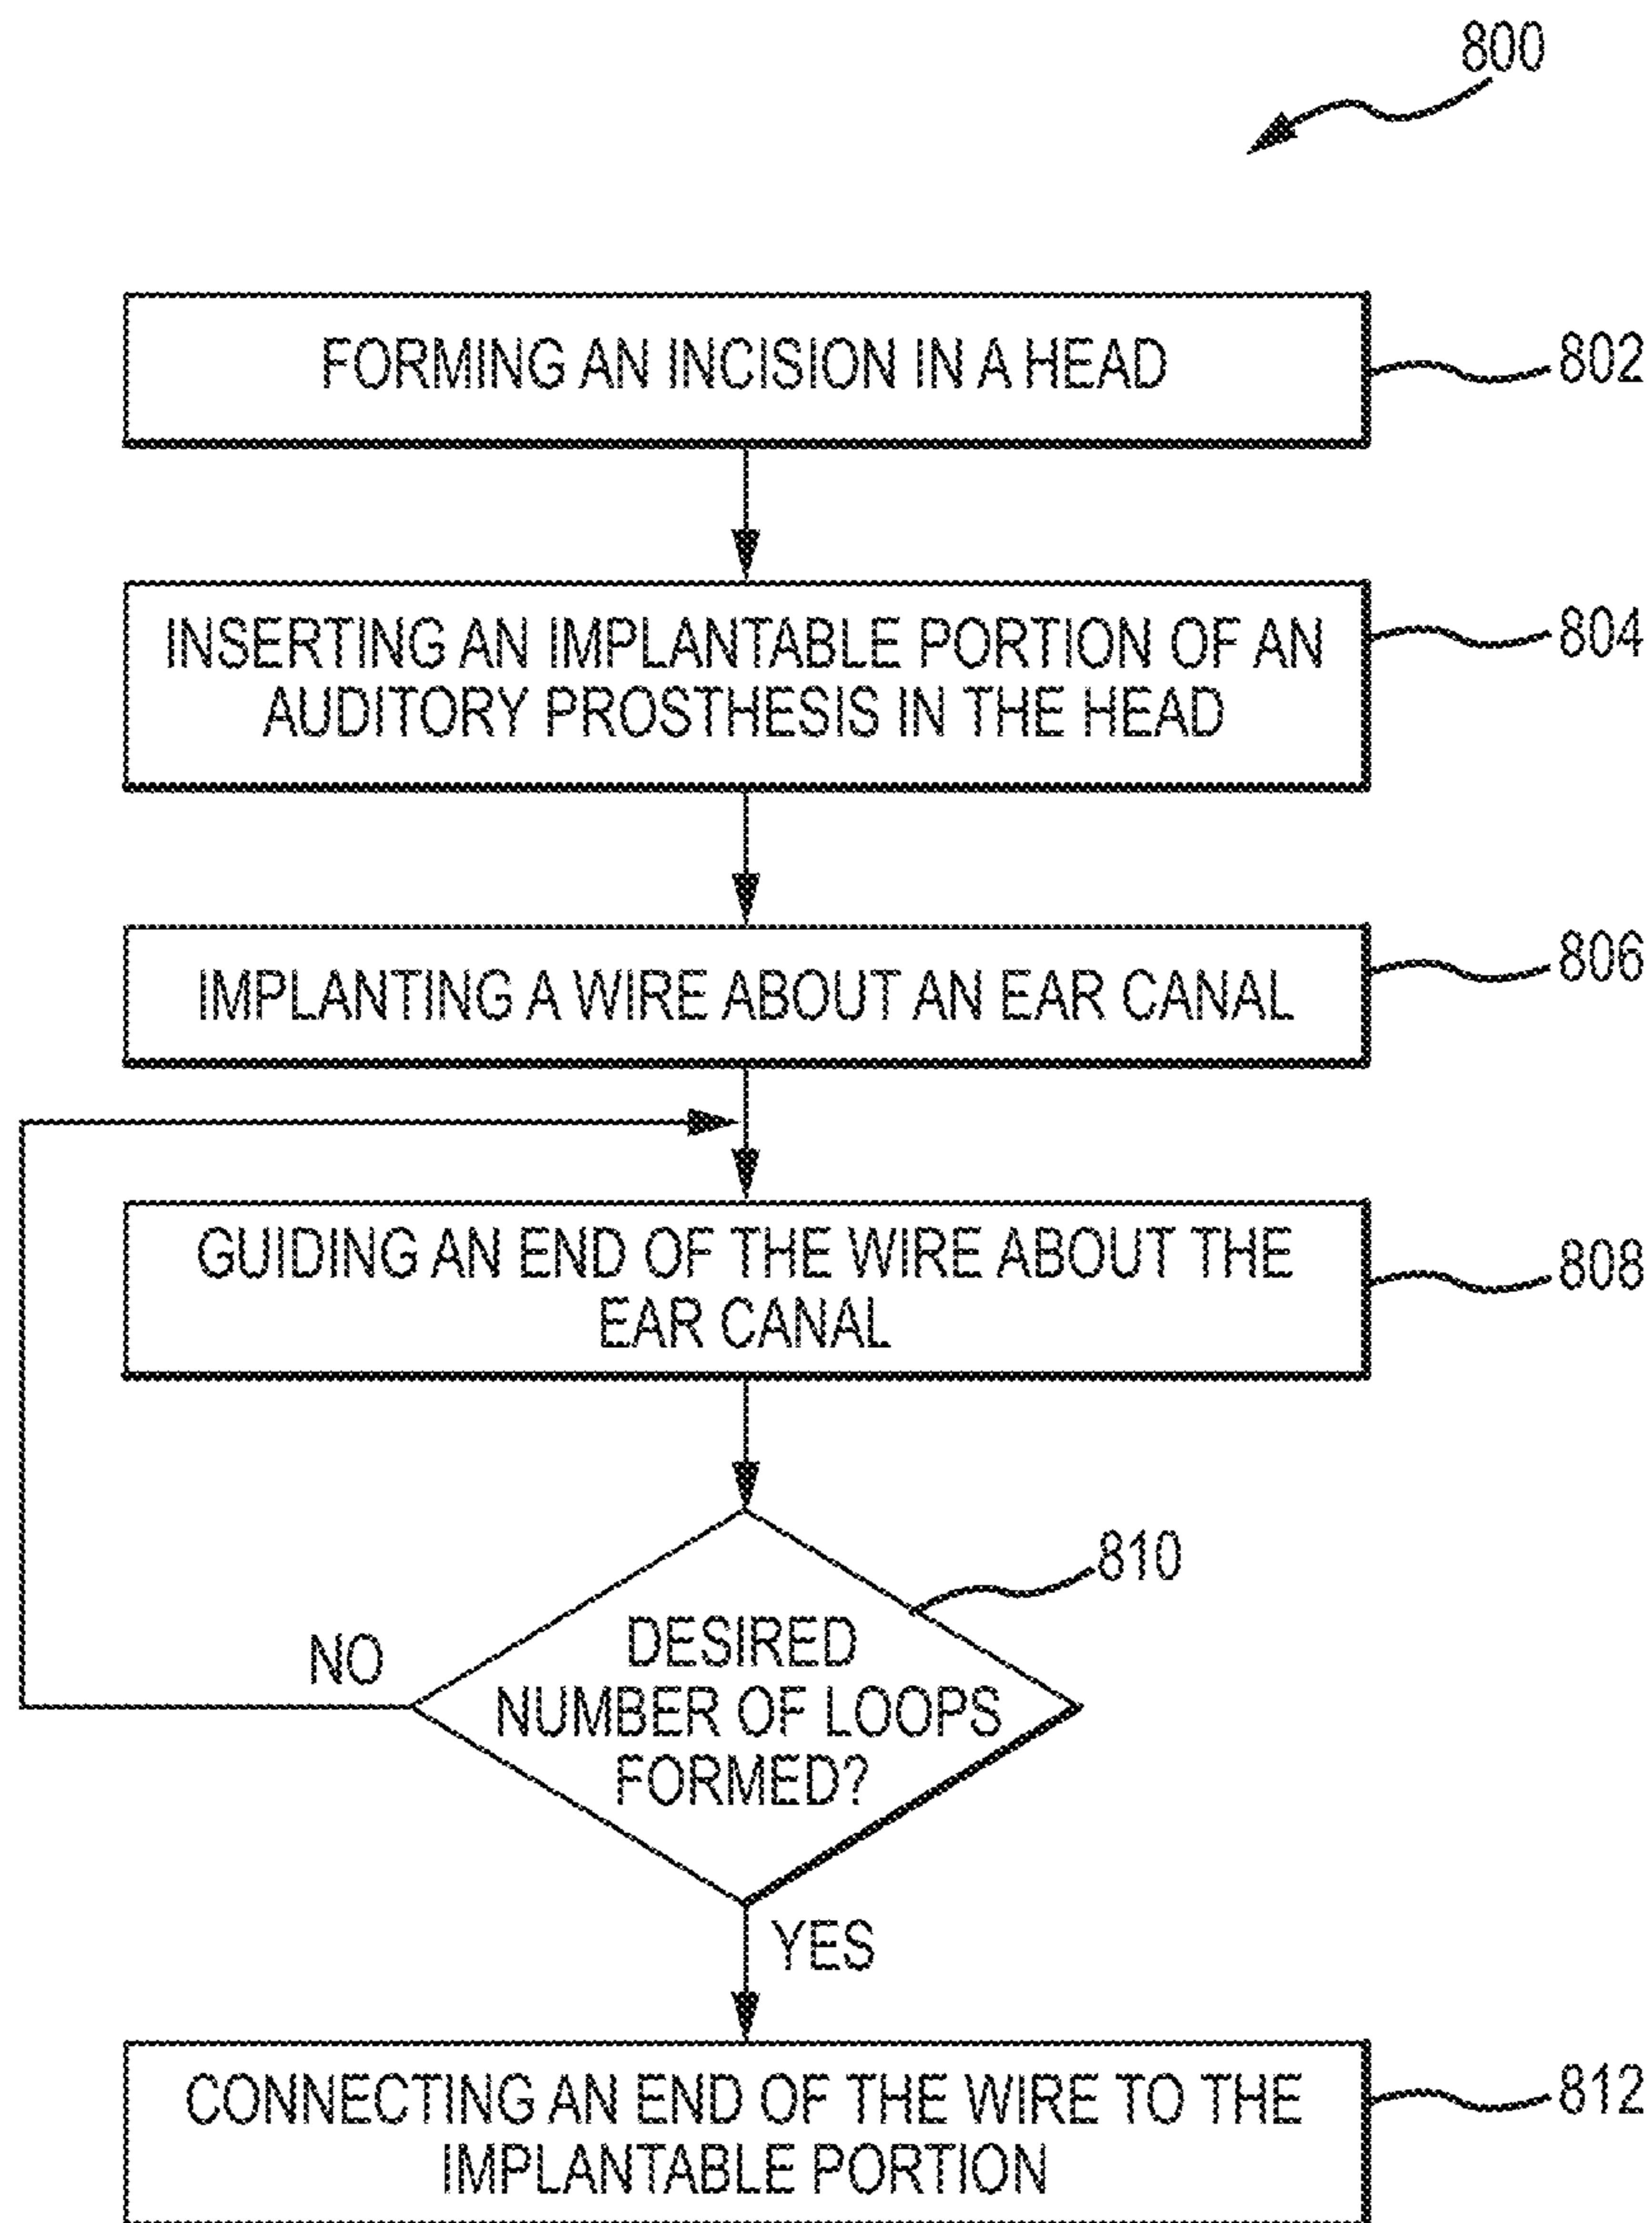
800

FORMING AN INCISION IN A HEAD

802

INSERTING AN IMPLANTABLE PORTION OF AN AUDITORY PROSTHESIS IN THE HEAD

804

IMPLANTING A WIRE ABOUT AN EAR CANAL

806

GUIDING AN END OF THE WIRE ABOUT THE EAR CANAL

808

810

NO

DESIRED NUMBER OF LOOPS FORMED?

YES

CONNECTING AN END OF THE WIRE TO THE IMPLANTABLE PORTION

812